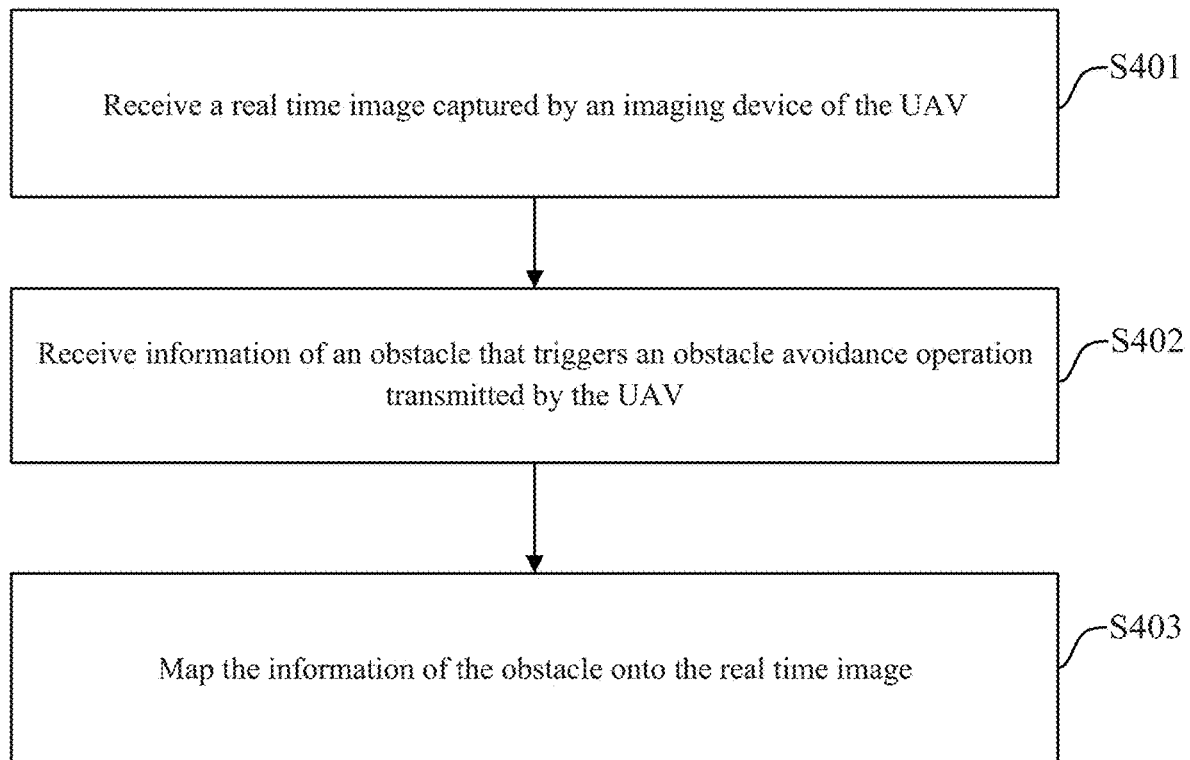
Receive a real time image captured by an imaging device of the UAV

S401

Receive information of an obstacle that triggers an obstacle avoidance operation transmitted by the UAV

S402

Map the information of the obstacle onto the real time image

S403